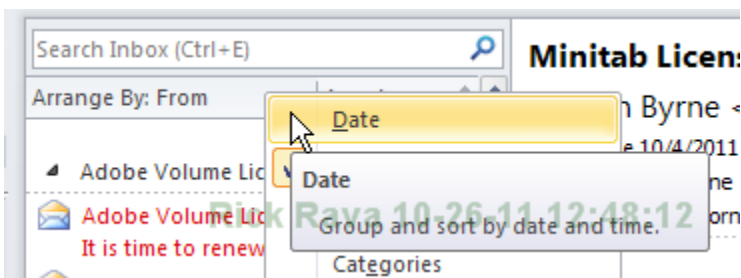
Search Inbox (Ctrl+E)

Arrange By: From

Adobe Volume Lic

Adobe Volume Lic

It is time to renew

Date

Date

Group and sort by date and time.

Categories

Minitab Licens

n Byrne <

e 10/4/2011

ne

orn

Rick Raya 10-26-11 12:48:12